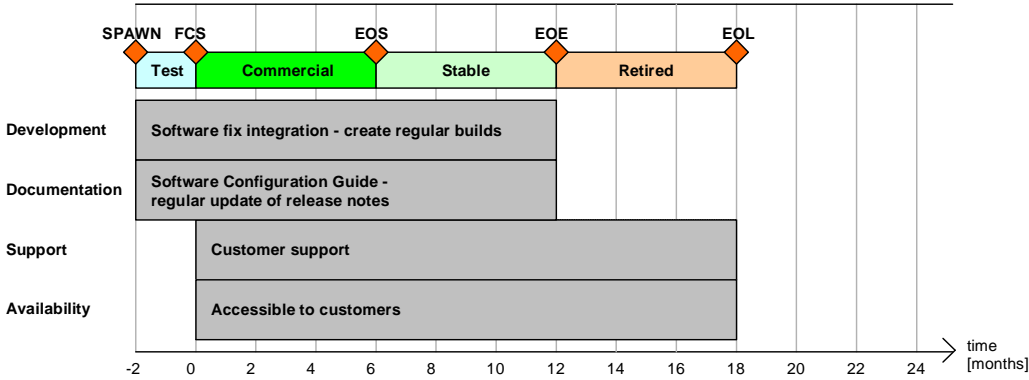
SPAWN FCS EOS EOE EOL

Test | Commercial | Stable | Retired

Development
Software fix integration - create regular builds

Documentation
Software Configuration Guide - regular update of release notes

Support
Customer support

Availability
Accessible to customers

-2 0 2 4 6 8 10 12 14 16 18 20 22 24

time [months]